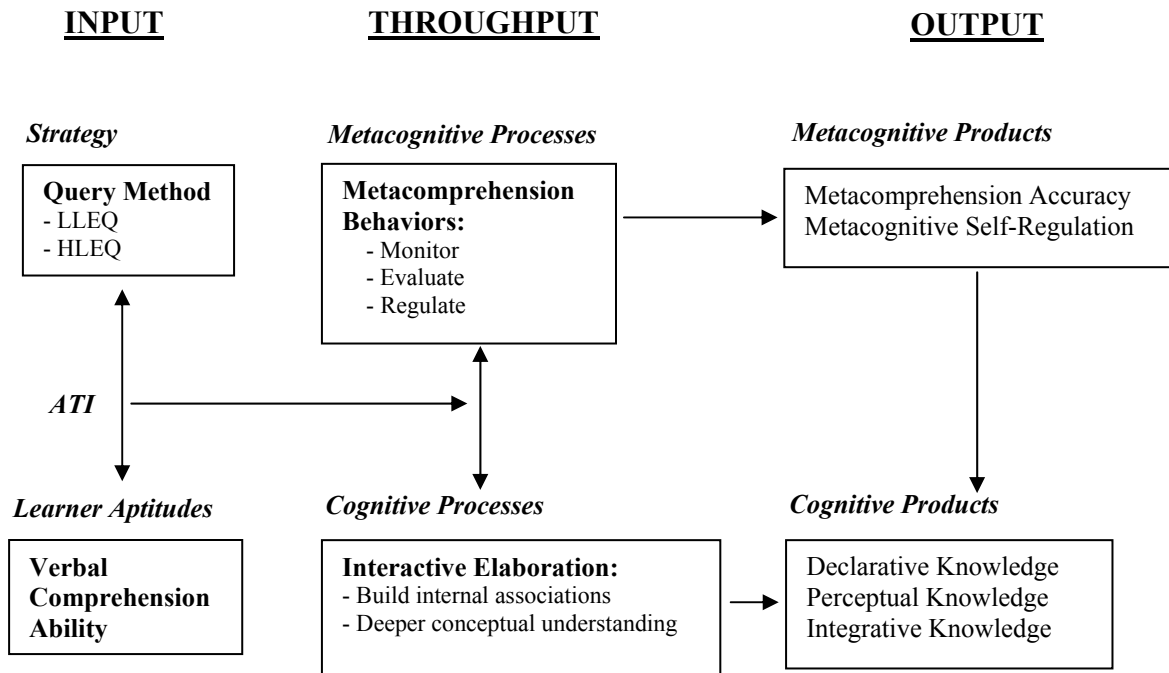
INPUT

THROUGHPUT

OUTPUT

Strategy

Query Method
- LLEQ
- HLEQ

ATI

Learner Aptitudes

Verbal Comprehension Ability

Metacognitive Processes

Metacomprehension Behaviors:
- Monitor
- Evaluate
- Regulate

Cognitive Processes

Interactive Elaboration:
- Build internal associations
- Deeper conceptual understanding

Metacognitive Products

Metacomprehension Accuracy
Metacognitive Self-Regulation

Cognitive Products

Declarative Knowledge
Perceptual Knowledge
Integrative Knowledge